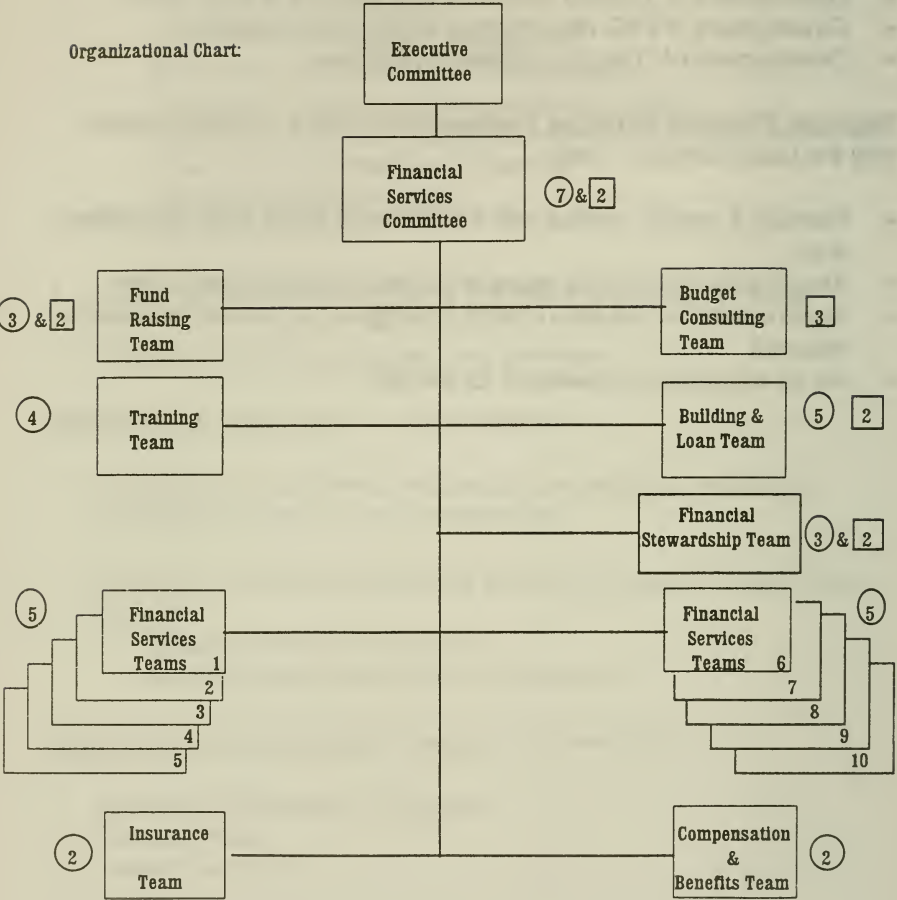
Organizational Chart:

Executive Committee

Financial Services Committee

7 & 2

3 & 2

Fund Raising Team

Budget Consulting Team

3

4

Training Team

Building & Loan Team

5 2

Financial Stewardship Team

3 & 2

5

Financial Services Teams 1

2

3

4

5

Financial Services Teams 6

7

8

9

10

5

2

Insurance Team

Compensation & Benefits Team

2